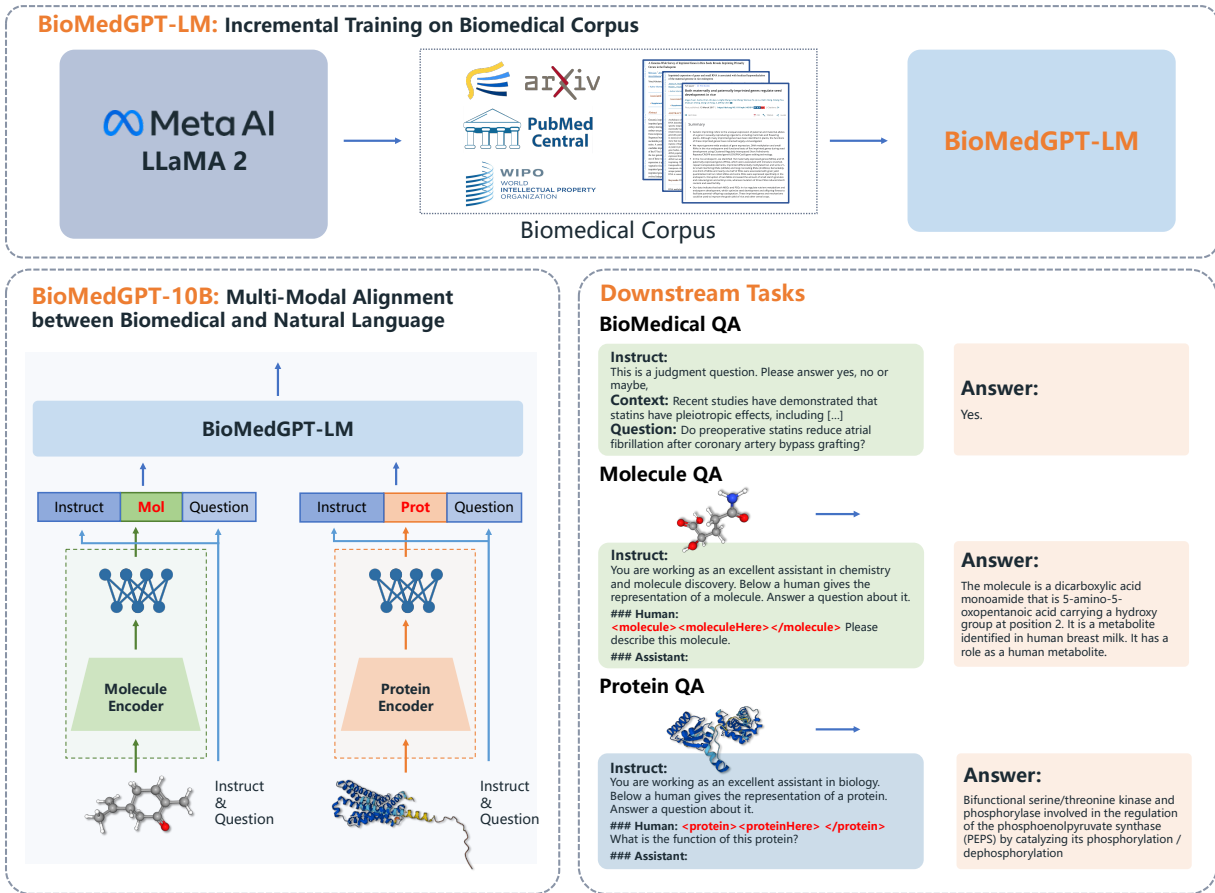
BioMedGPT-LM: Incremental Training on Biomedical Corpus

Meta AI
LLaMA 2

arXiv
PubMed Central
WIPO WORLD INTELLECTUAL PROPERTY ORGANIZATION

Biomedical Corpus

BioMedGPT-LM

BioMedGPT-10B: Multi-Modal Alignment between Biomedical and Natural Language

BioMedGPT-LM

| Instruct | Mol | Question |
|---|---|---|

| Instruct | Prot | Question |
|---|---|---|

Molecule Encoder

Protein Encoder

Instruct & Question

Instruct & Question

Downstream Tasks

BioMedical QA

Instruct: This is a judgment question. Please answer yes, no or maybe,
Context: Recent studies have demonstrated that statins have pleiotropic effects, including [...]
Question: Do preoperative statins reduce atrial fibrillation after coronary artery bypass grafting?

Answer:
Yes.

Molecule QA

Instruct:
You are working as an excellent assistant in chemistry and molecule discovery. Below a human gives the representation of a molecule. Answer a question about it.
### Human: <molecule><moleculeHere></molecule> Please describe this molecule.
### Assistant:

Answer:
The molecule is a dicarboxylic acid monoamide that is 5-amino-5-oxopentanoic acid carrying a hydroxy group at position 2. It is a metabolite identified in human breast milk. It has a role as a human metabolite.

Protein QA

Instruct:
You are working as an excellent assistant in biology. Below a human gives the representation of a protein. Answer a question about it.
### Human: <protein><proteinHere> </protein> What is the function of this protein?
### Assistant:

Answer:
Bifunctional serine/threonine kinase and phosphorylase involved in the regulation of the phosphoenolpyruvate synthase (PEPS) by catalyzing its phosphorylation / dephosphorylation